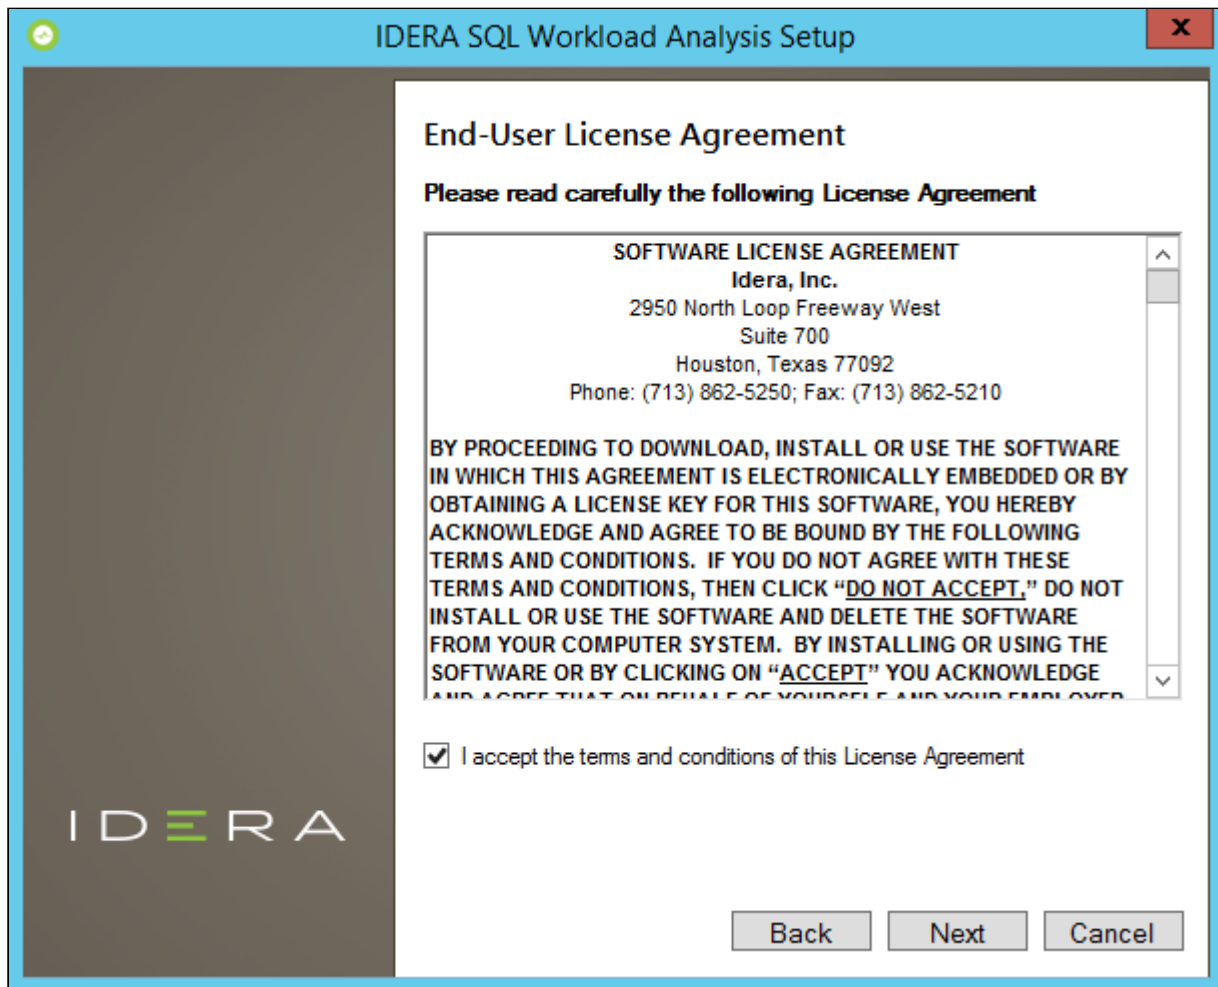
IDERA SQL Workload Analysis Setup

x

End-User License Agreement

Please read carefully the following License Agreement

SOFTWARE LICENSE AGREEMENT
Idera, Inc.
2950 North Loop Freeway West
Suite 700
Houston, Texas 77092
Phone: (713) 862-5250; Fax: (713) 862-5210

BY PROCEEDING TO DOWNLOAD, INSTALL OR USE THE SOFTWARE IN WHICH THIS AGREEMENT IS ELECTRONICALLY EMBEDDED OR BY OBTAINING A LICENSE KEY FOR THIS SOFTWARE, YOU HEREBY ACKNOWLEDGE AND AGREE TO BE BOUND BY THE FOLLOWING TERMS AND CONDITIONS. IF YOU DO NOT AGREE WITH THESE TERMS AND CONDITIONS, THEN CLICK "DO NOT ACCEPT," DO NOT INSTALL OR USE THE SOFTWARE AND DELETE THE SOFTWARE FROM YOUR COMPUTER SYSTEM. BY INSTALLING OR USING THE SOFTWARE OR BY CLICKING ON "ACCEPT" YOU ACKNOWLEDGE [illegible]

I accept the terms and conditions of this License Agreement

IDERA

Back Next Cancel